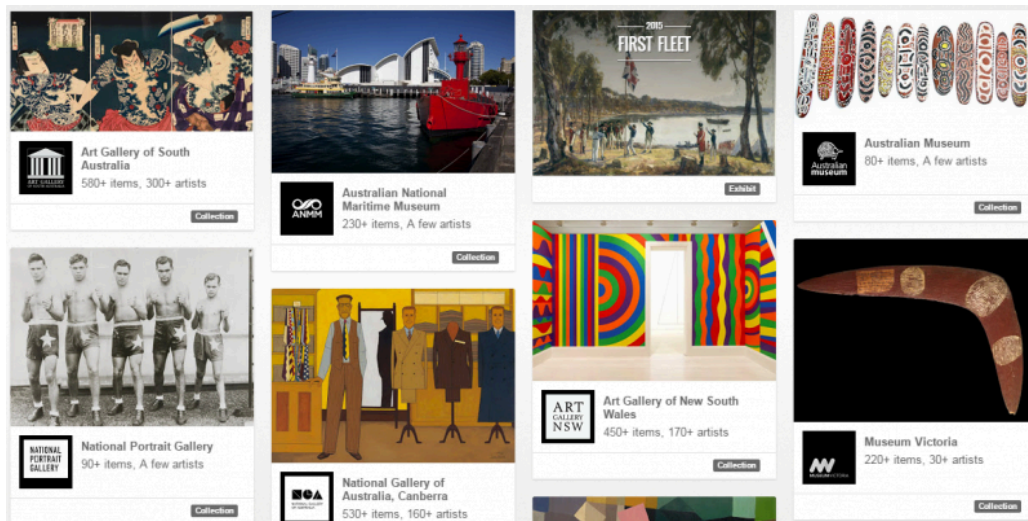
ART GALLERY OF SOUTH AUSTRALIA

Art Gallery of South Australia
580+ items, 300+ artists

Collection

NATIONAL PORTRAIT GALLERY

National Portrait Gallery
90+ items, A few artists

Collection

ANMM

Australian National Maritime Museum
230+ items, A few artists

Collection

NGA

National Gallery of Australia, Canberra
530+ items, 160+ artists

2015
FIRST FLEET

Exhibit

ART GALLERY NSW

Art Gallery of New South Wales
450+ items, 170+ artists

Collection

Australian museum

Australian Museum
80+ items, A few artists

Collection

MUSEUMS VICTORIA

Museum Victoria
220+ items, 30+ artists

Collection